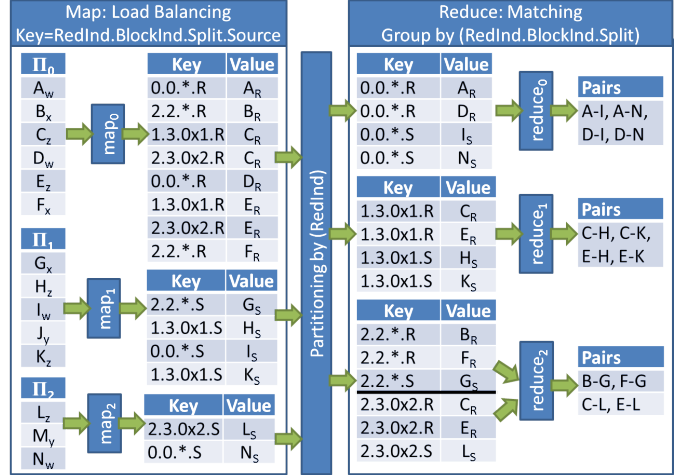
Map: Load Balancing
Key=RedInd.BlockInd.Split.Source

| $\Pi_0$ |
|---|
| $A_w$ |
| $B_x$ |
| $C_z$ |
| $D_w$ |
| $E_z$ |
| $F_x$ |

$map_0$

| Key | Value |
|---|---|
| 0.0.*.R | $A_R$ |
| 2.2.*.R | $B_R$ |
| 1.3.0x1.R | $C_R$ |
| 2.3.0x2.R | $C_R$ |
| 0.0.*.R | $D_R$ |
| 1.3.0x1.R | $E_R$ |
| 2.3.0x2.R | $E_R$ |
| 2.2.*.R | $F_R$ |

| $\Pi_1$ |
|---|
| $G_x$ |
| $H_z$ |
| $I_w$ |
| $J_y$ |
| $K_z$ |

$map_1$

| Key | Value |
|---|---|
| 2.2.*.S | $G_S$ |
| 1.3.0x1.S | $H_S$ |
| 0.0.*.S | $I_S$ |
| 1.3.0x1.S | $K_S$ |

| $\Pi_2$ |
|---|
| $L_z$ |
| $M_y$ |
| $N_w$ |

$map_2$

| Key | Value |
|---|---|
| 2.3.0x2.S | $L_S$ |
| 0.0.*.S | $N_S$ |

Partitioning by (RedInd)

Reduce: Matching
Group by (RedInd.BlockInd.Split)

| Key | Value |
|---|---|
| 0.0.*.R | $A_R$ |
| 0.0.*.R | $D_R$ |
| 0.0.*.S | $I_S$ |
| 0.0.*.S | $N_S$ |

$reduce_0$

| Pairs |
|---|
| A-I, A-N, D-I, D-N |

| Key | Value |
|---|---|
| 1.3.0x1.R | $C_R$ |
| 1.3.0x1.R | $E_R$ |
| 1.3.0x1.S | $H_S$ |
| 1.3.0x1.S | $K_S$ |

$reduce_1$

| Pairs |
|---|
| C-H, C-K, E-H, E-K |

| Key | Value |
|---|---|
| 2.2.*.R | $B_R$ |
| 2.2.*.R | $F_R$ |
| 2.2.*.S | $G_S$ |
| 2.3.0x2.R | $C_R$ |
| 2.3.0x2.R | $E_R$ |
| 2.3.0x2.S | $L_S$ |

$reduce_2$

| Pairs |
|---|
| B-G, F-G |
| C-L, E-L |